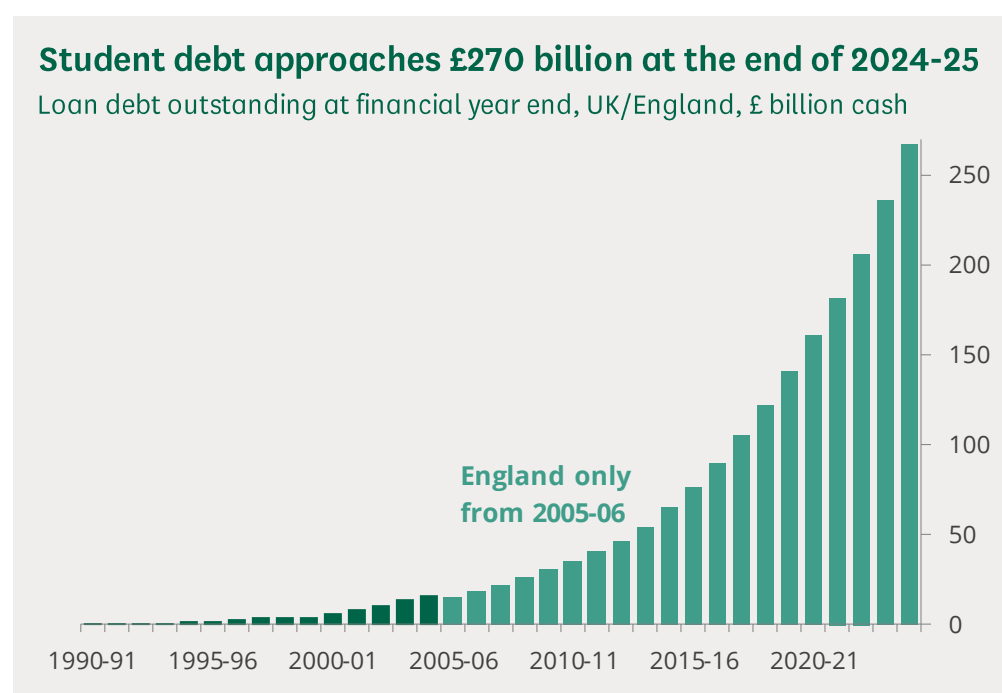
Student debt approaches £270 billion at the end of 2024-25

Loan debt outstanding at financial year end, UK/England, £ billion cash

England only from 2005-06

250
200
150
100
50
0

1990-91
1995-96
2000-01
2005-06
2010-11
2015-16
2020-21